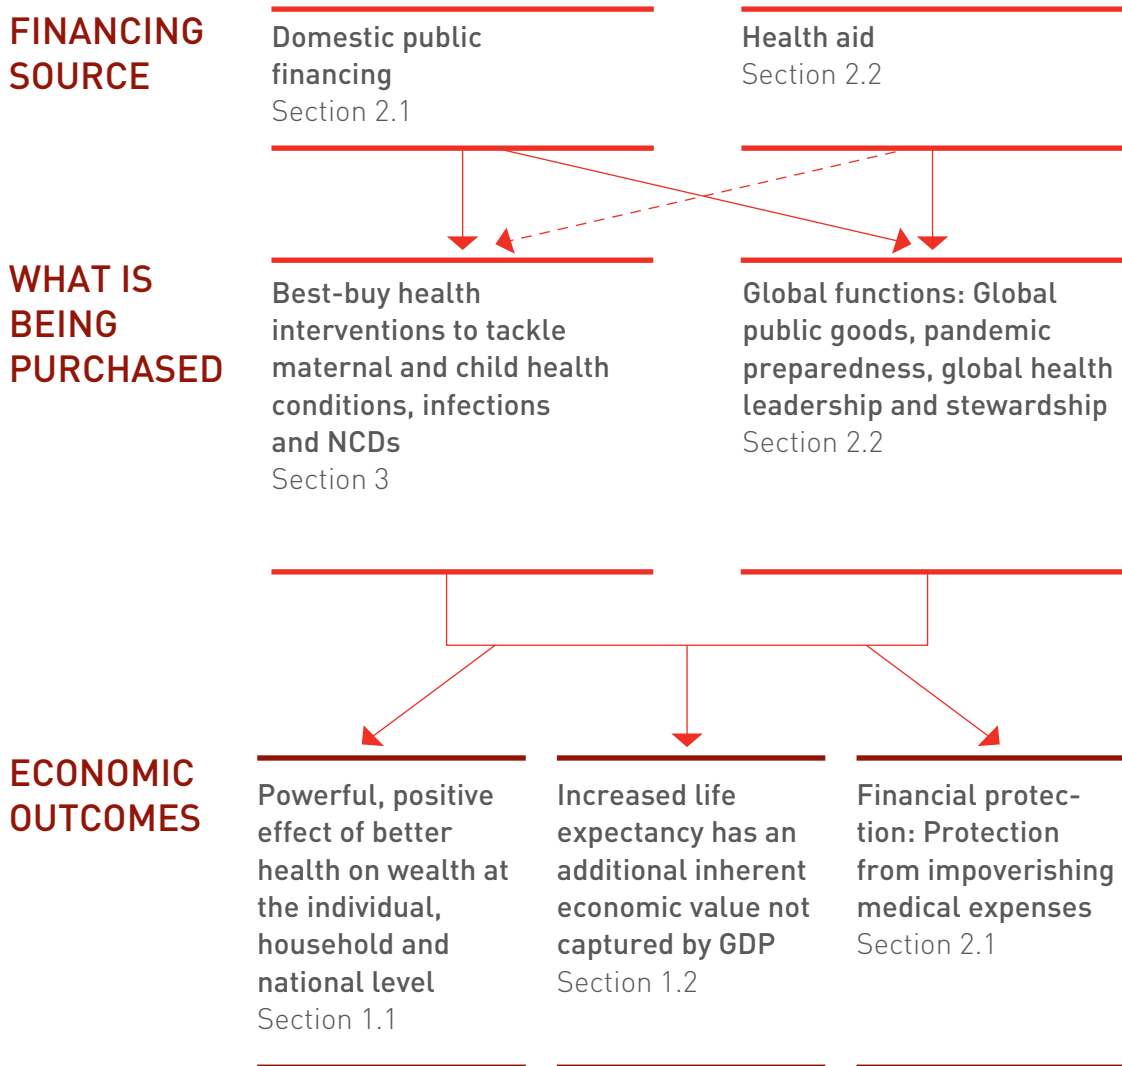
FINANCING SOURCE

Domestic public financing
Section 2.1

Health aid
Section 2.2

WHAT IS BEING PURCHASED

Best-buy health interventions to tackle maternal and child health conditions, infections and NCDs
Section 3

Global functions: Global public goods, pandemic preparedness, global health leadership and stewardship
Section 2.2

ECONOMIC OUTCOMES

Powerful, positive effect of better health on wealth at the individual, household and national level
Section 1.1

Increased life expectancy has an additional inherent economic value not captured by GDP
Section 1.2

Financial protection: Protection from impoverishing medical expenses
Section 2.1